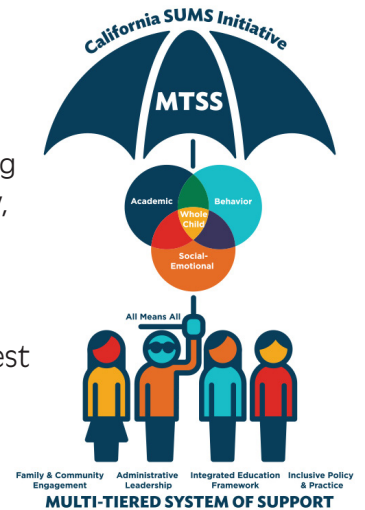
California SUMS Initiative

MTSS

g

y,

est

Academic

Behavior

Whole Child

Social-Emotional

All Means All

Family & Community Engagement

Administrative Leadership

Integrated Education Framework

Inclusive Policy & Practice

MULTI-TIERED SYSTEM OF SUPPORT